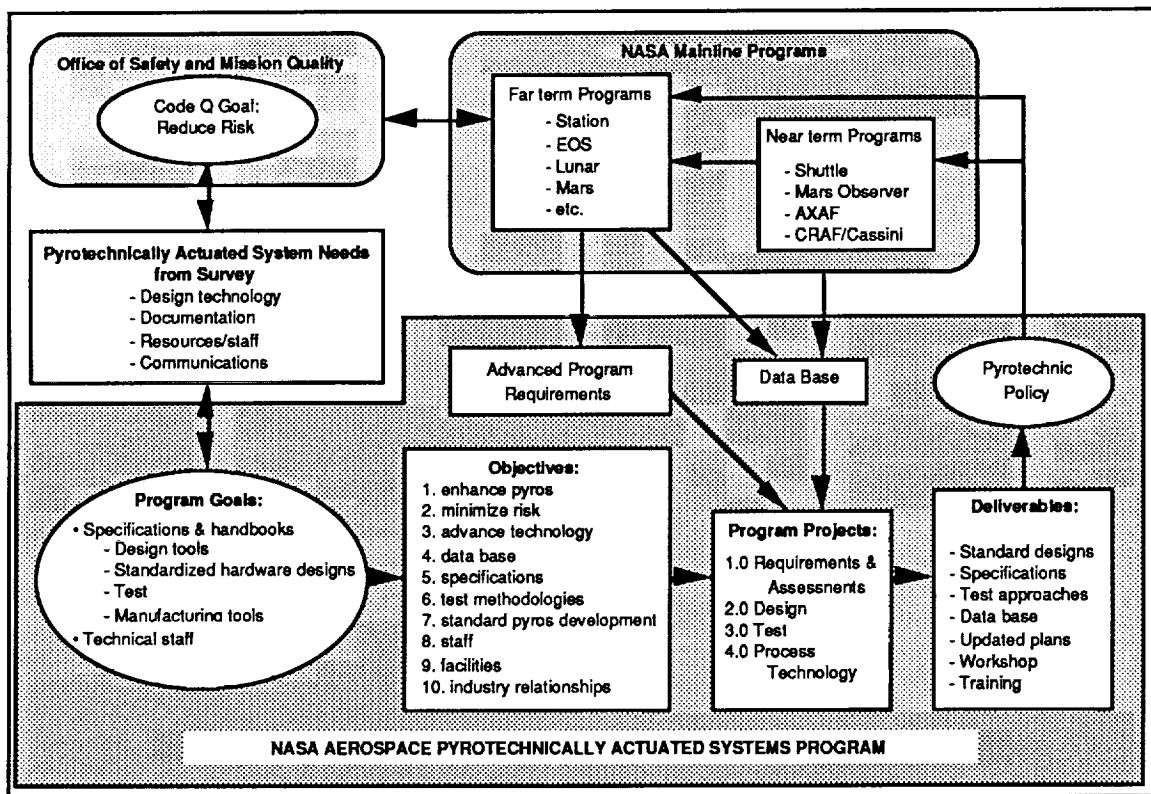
Office of Safety and Mission Quality

Code Q Goal: Reduce Risk

NASA Mainline Programs

Far term Programs
- Station
- EOS
- Lunar
- Mars
- etc.

Near term Programs
- Shuttle
- Mars Observer
- AXAF
- CRAF/Cassini

Pyrotechnically Actuated System Needs from Survey
- Design technology
- Documentation
- Resources/staff
- Communications

Advanced Program Requirements

Data Base

Pyrotechnic Policy

Program Goals:
• Specifications & handbooks
- Design tools
- Standardized hardware designs
- Test
- Manufacturing tools
• Technical staff

Objectives:
1. enhance pyros
2. minimize risk
3. advance technology
4. data base
5. specifications
6. test methodologies
7. standard pyros development
8. staff
9. facilities
10. industry relationships

Program Projects:
1.0 Requirements & Assessments
2.0 Design
3.0 Test
4.0 Process Technology

Deliverables:
- Standard designs
- Specifications
- Test approaches
- Data base
- Updated plans
- Workshop
- Training

NASA AEROSPACE PYROTECHNICALLY ACTUATED SYSTEMS PROGRAM